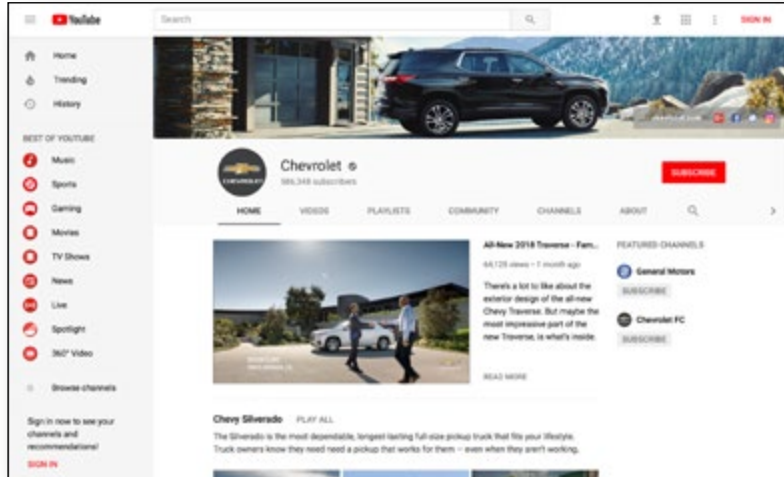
YouTube

Search

SIGN IN

Home
Trending
History

BEST OF YOUTUBE
Music
Sports
Gaming
Movies
TV Shows
News
Live
Spotlight
360° Video

Browse channels

Sign in now to see your channels and recommendations!
SIGN IN

Chevrolet
986,348 subscribers

SUBSCRIBE

HOME VIDEOS PLAYLISTS COMMUNITY CHANNELS ABOUT

All-New 2018 Traverse - Fam...
64,128 views • 1 month ago

There's a lot to like about the exterior design of the all-new Chevy Traverse. But maybe the most impressive part of the new Traverse, is what's inside.

READ MORE

FEATURED CHANNELS
General Motors
SUBSCRIBE
Chevrolet FC
SUBSCRIBE

Chevy Silverado PLAY ALL
The Silverado is the most dependable, longest lasting full-size pickup truck that fits your lifestyle. Truck owners know they need need a pickup that works for them – even when they aren't working.